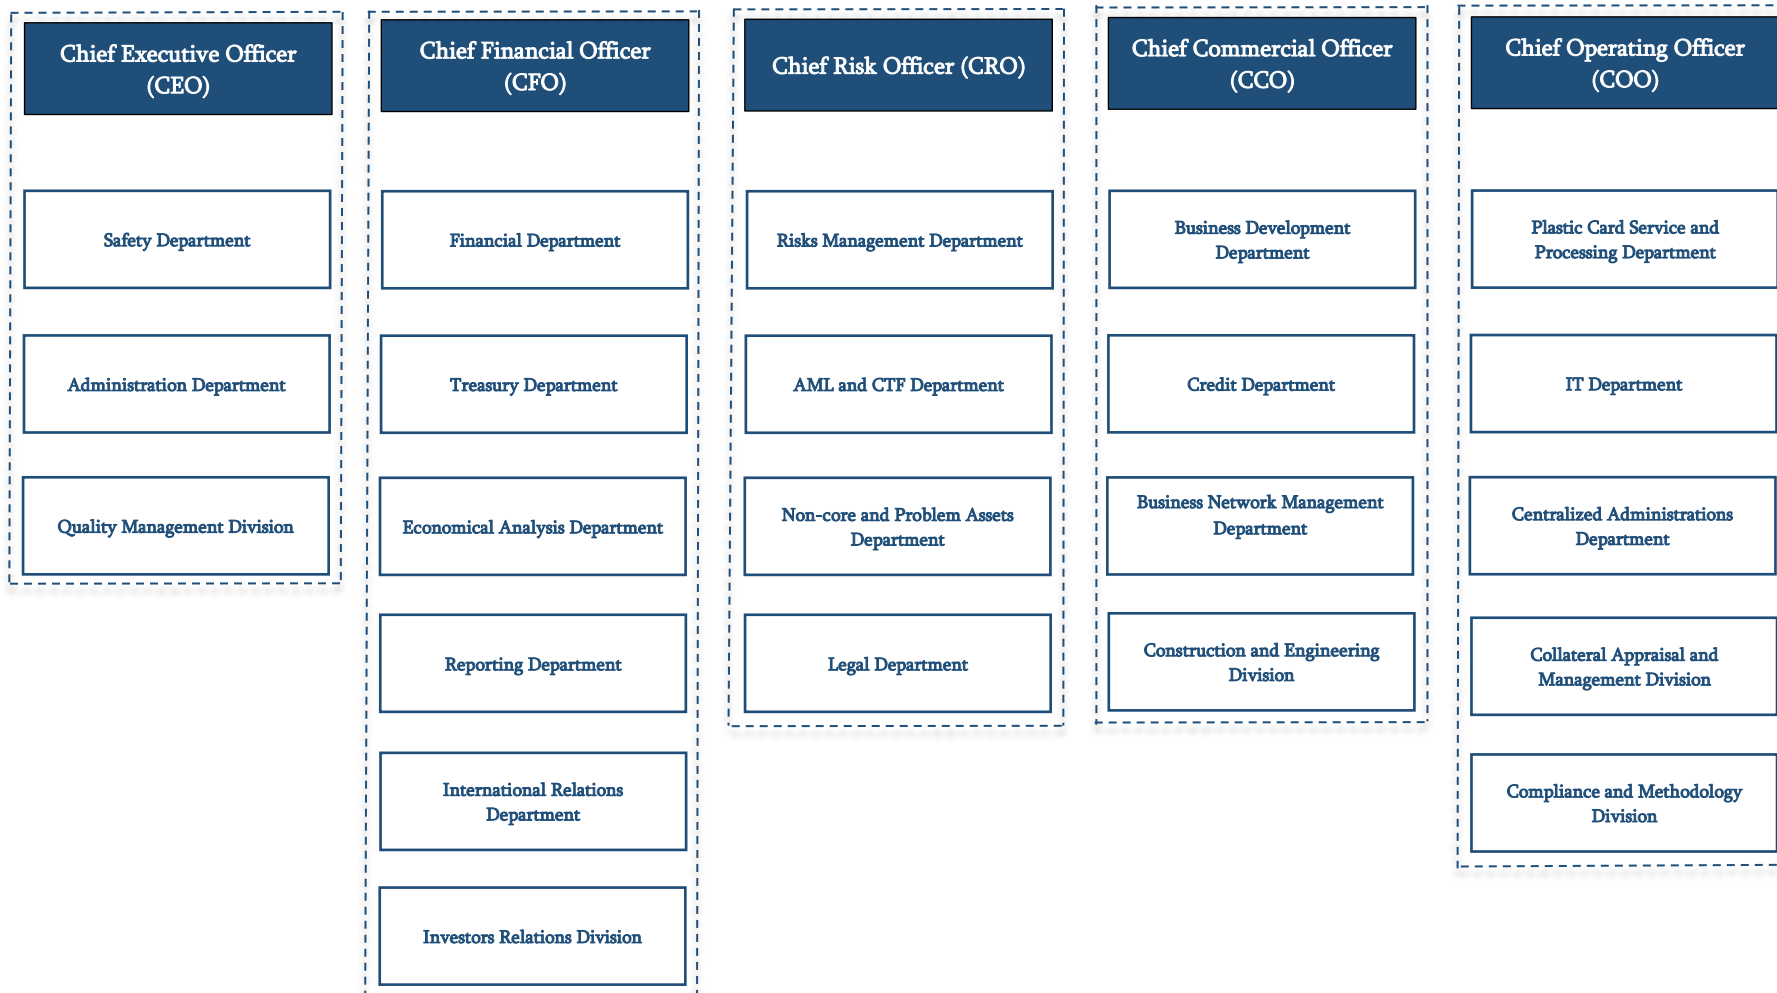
Chief Executive Officer (CEO)

Safety Department

Administration Department

Quality Management Division

Chief Financial Officer (CFO)

Financial Department

Treasury Department

Economical Analysis Department

Reporting Department

International Relations Department

Investors Relations Division

Chief Risk Officer (CRO)

Risks Management Department

AML and CTF Department

Non-core and Problem Assets Department

Legal Department

Chief Commercial Officer (CCO)

Business Development Department

Credit Department

Business Network Management Department

Construction and Engineering Division

Chief Operating Officer (COO)

Plastic Card Service and Processing Department

IT Department

Centralized Administrations Department

Collateral Appraisal and Management Division

Compliance and Methodology Division